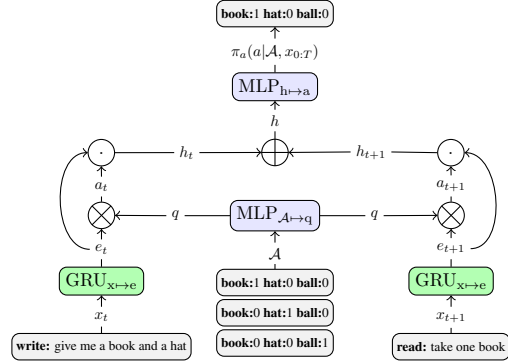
**book:**1 **hat:**0 **ball:**0

$\pi_a(a|\mathcal{A}, x_{0:T})$

$\text{MLP}_{\text{h}\mapsto\text{a}}$

$h$

$\odot$ $h_t$ $\bigoplus$ $h_{t+1}$ $\odot$

$a_t$ $a_{t+1}$

$\bigotimes$ $q$ $\text{MLP}_{\mathcal{A}\mapsto\text{q}}$ $q$ $\bigotimes$

$e_t$ $\mathcal{A}$ $e_{t+1}$

$\text{GRU}_{\text{x}\mapsto\text{e}}$

**book:**1 **hat:**0 **ball:**0

$\text{GRU}_{\text{x}\mapsto\text{e}}$

$x_t$

**book:**0 **hat:**1 **ball:**0

$x_{t+1}$

**book:**0 **hat:**0 **ball:**1

**write:** give me a book and a hat

**read:** take one book